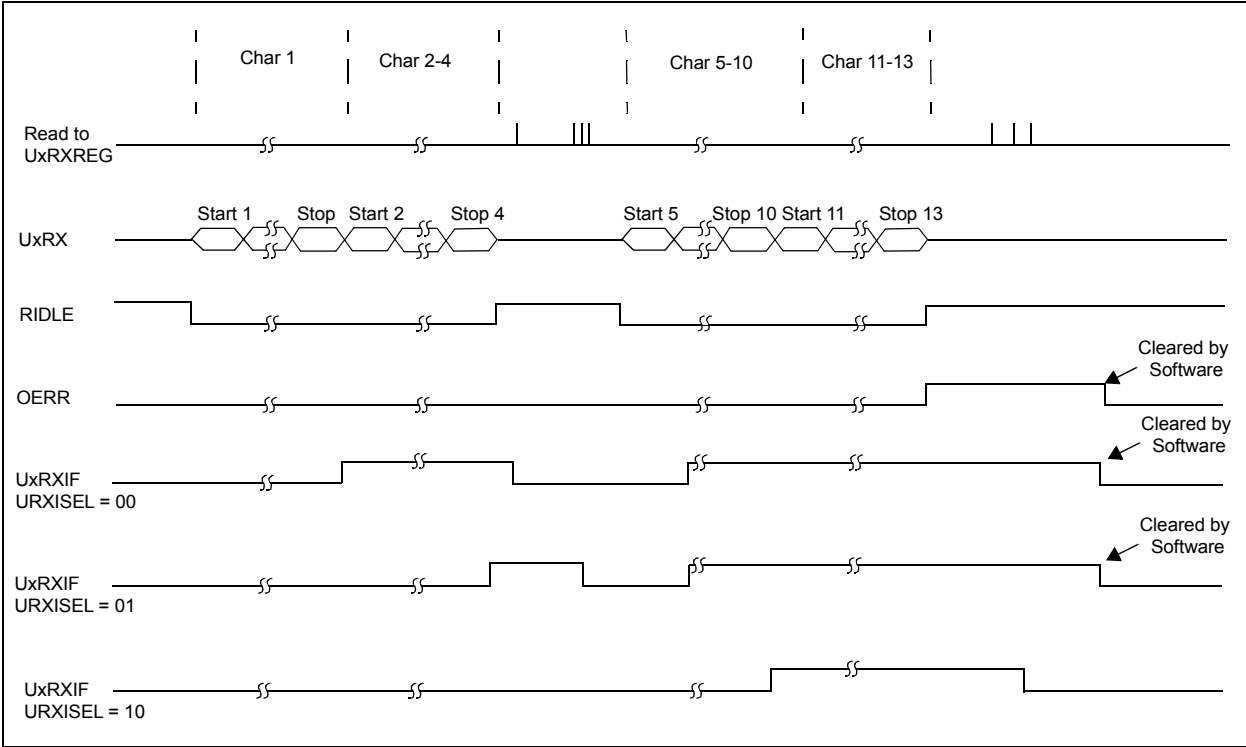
Char 1
Char 2-4
Char 5-10
Char 11-13

Read to UxRXREG

Start 1
Stop
Start 2
Stop 4
Start 5
Stop 10
Start 11
Stop 13

UxRX

RIDLE

Cleared by Software

OERR

Cleared by Software

UxRXIF URXISEL = 00

Cleared by Software

UxRXIF URXISEL = 01

UxRXIF URXISEL = 10